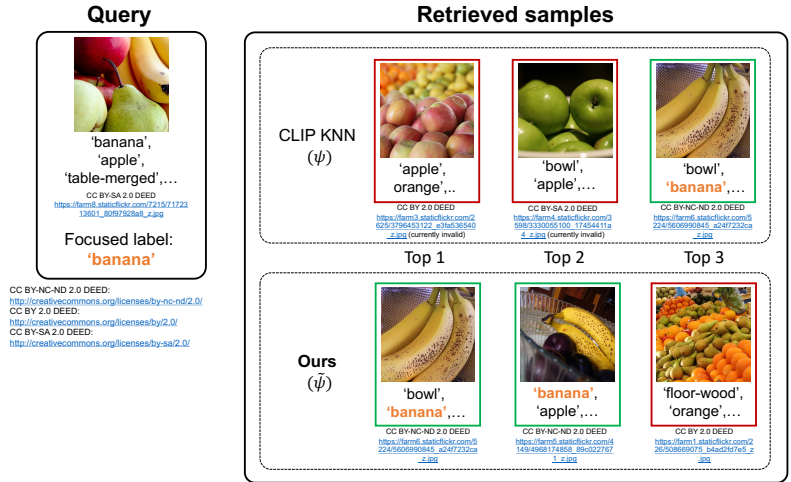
Query

'banana', 'apple', 'table-merged',...

CC BY-SA 2.0 DEED
https://farm8.staticflickr.com/7215/7172313601_80f97928a8_z.jpg

Focused label:
'banana'

CC BY-NC-ND 2.0 DEED:
http://creativecommons.org/licenses/by-nc-nd/2.0/
CC BY 2.0 DEED:
http://creativecommons.org/licenses/by/2.0/
CC BY-SA 2.0 DEED:
http://creativecommons.org/licenses/by-sa/2.0/

Retrieved samples

CLIP KNN
$(\psi)$

'apple', orange',..
CC BY 2.0 DEED
https://farm3.staticflickr.com/2625/3796453122_e3fa536540_z.jpg (currently invalid)

'bowl', 'apple',...
CC BY 2.0 DEED
https://farm4.staticflickr.com/3598/3330055100_17454411a4_z.jpg

'bowl', 'banana',...
CC BY-NC-ND 2.0 DEED
https://farm6.staticflickr.com/5224/5606990845_a24f7232ca_z.jpg

Top 1
Top 2
Top 3

Ours
$(\tilde{\psi})$

'bowl', 'banana',...
CC BY-NC-ND 2.0 DEED
https://farm6.staticflickr.com/5224/5606990845_a24f7232ca_z.jpg

'banana', 'apple',...
CC BY-NC-ND 2.0 DEED
https://farm5.staticflickr.com/4149/4968174858_89c0227671_z.jpg

'floor-wood', 'orange',...
CC BY 2.0 DEED
https://farm1.staticflickr.com/226/508669075_b4ad2fd7e5_z.jpg